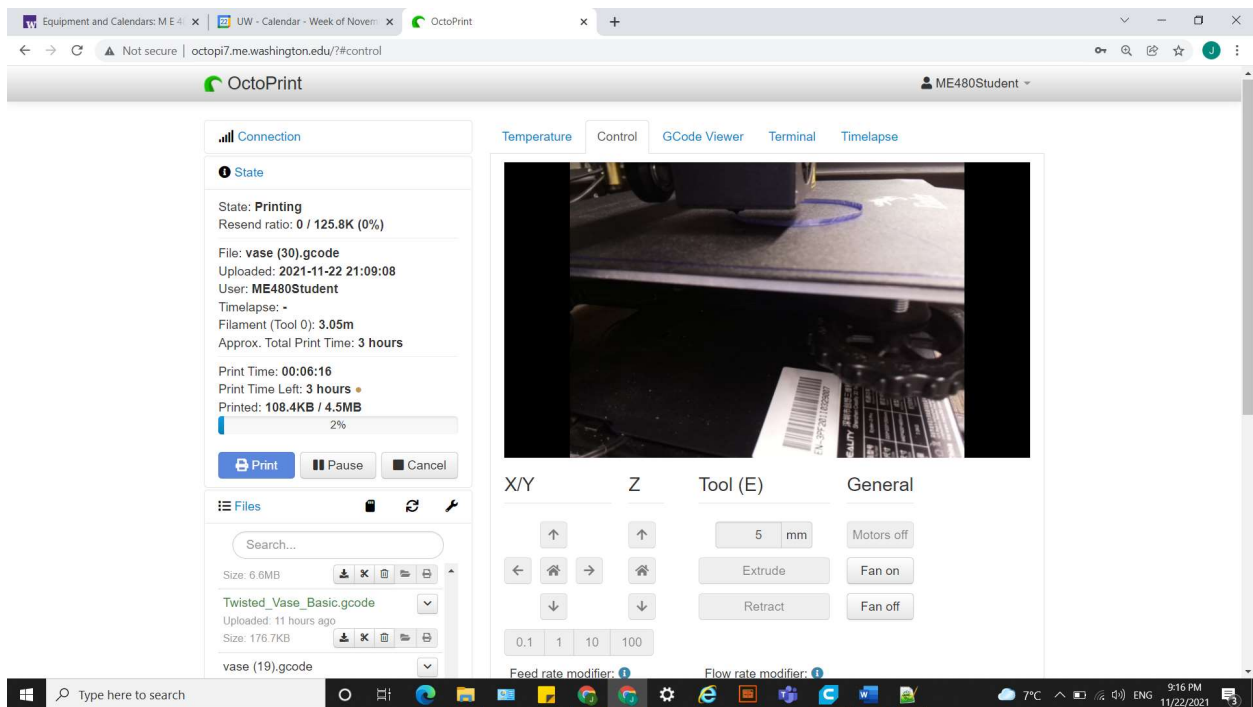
Equipment and Calendars: M E 4 | UW - Calendar - Week of Novem | OctoPrint

Not secure | octopi7.me.washington.edu/?#control

OctoPrint

ME480Student

Connection

State

State: Printing
Resend ratio: 0 / 125.8K (0%)

File: vase (30).gcode
Uploaded: 2021-11-22 21:09:08
User: ME480Student
Timelapse: -
Filament (Tool 0): 3.05m
Approx. Total Print Time: 3 hours

Print Time: 00:06:16
Print Time Left: 3 hours
Printed: 108.4KB / 4.5MB
2%

Print | Pause | Cancel

Files

Search...

Size: 6.6MB

Twisted_Vase_Basic.gcode
Uploaded: 11 hours ago
Size: 176.7KB

vase (19).gcode

Temperature | Control | GCode Viewer | Terminal | Timelapse

X/Y | Z | Tool (E) | General

5 mm | Motors off

Extrude | Fan on

Retract | Fan off

0.1 | 1 | 10 | 100

Feed rate modifier: | Flow rate modifier:

Type here to search

7°C ENG 9:16 PM 11/22/2021